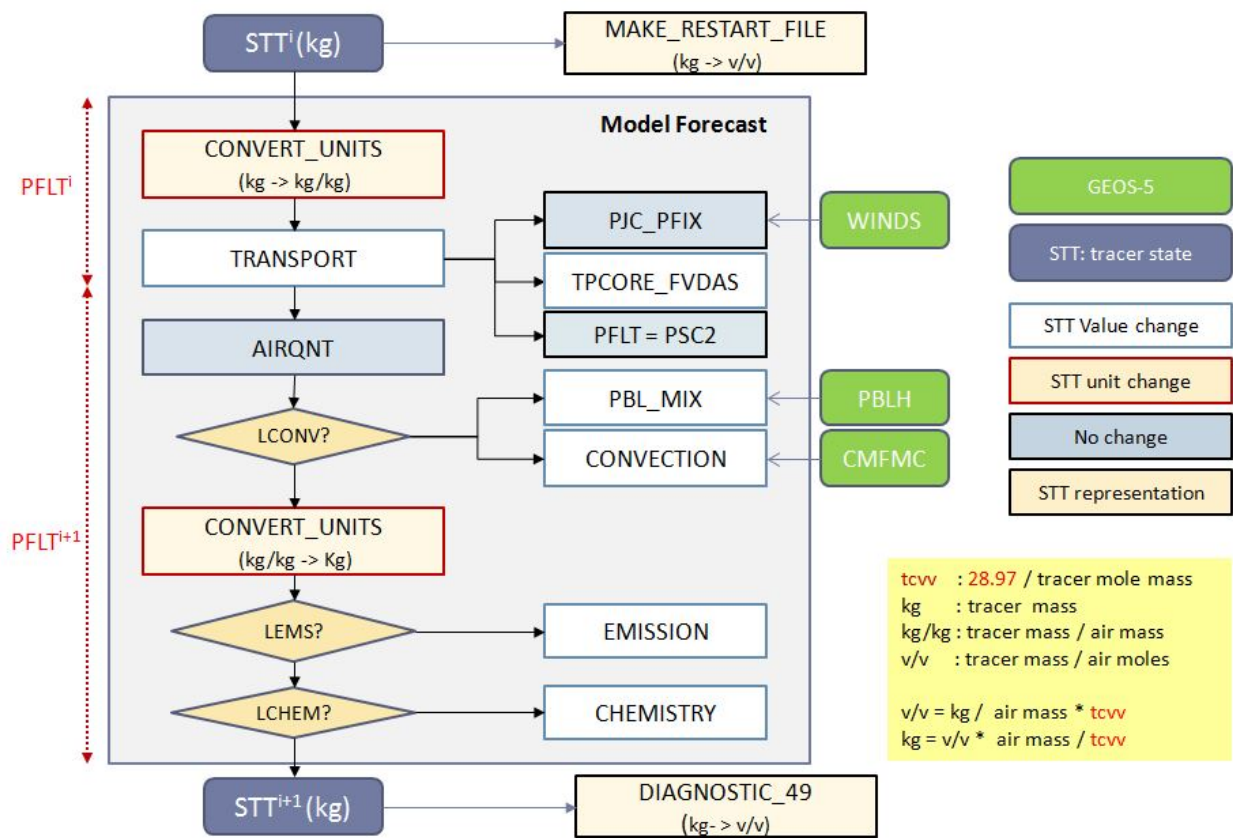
$STT^{i}$(kg)

MAKE_RESTART_FILE
(kg -> v/v)

$PFLT^{i}$

Model Forecast

CONVERT_UNITS
(kg -> kg/kg)

TRANSPORT

PJC_PFIX

WINDS

TPCORE_FVDAS

PFLT = PSC2

AIRQNT

PBL_MIX

PBLH

LCONV?

CONVECTION

CMFMC

$PFLT^{i+1}$

CONVERT_UNITS
(kg/kg -> Kg)

LEMS?

EMISSION

LCHEM?

CHEMISTRY

$STT^{i+1}$(kg)

DIAGNOSTIC_49
(kg- > v/v)

GEOS-5

STT: tracer state

STT Value change

STT unit change

No change

STT representation

tcvv : 28.97 / tracer mole mass
kg : tracer mass
kg/kg : tracer mass / air mass
v/v : tracer mass / air moles

v/v = kg / air mass * tcvv
kg = v/v * air mass / tcvv